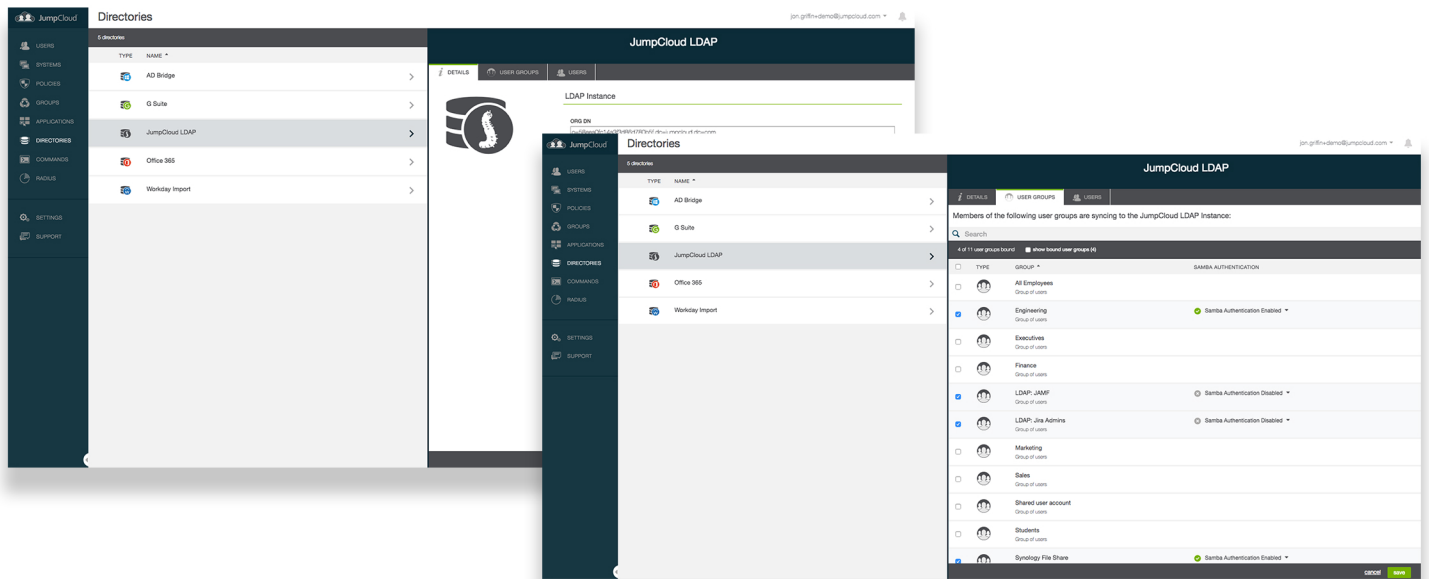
JumpCloud

Directories

jon.griffin+demo@jumpcloud.com

USERS
SYSTEMS
POLICIES
GROUPS
APPLICATIONS
DIRECTORIES
COMMANDS
RADIUS
SETTINGS
SUPPORT

5 directories

| TYPE | NAME |
|---|---|
| | AD Bridge |
| | G Suite |
| | JumpCloud LDAP |
| | Office 365 |
| | Workday Import |

JumpCloud LDAP

DETAILS
USER GROUPS
USERS

LDAP Instance

ORG DN

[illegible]

JumpCloud

Directories

jon.griffin+demo@jumpcloud.com

USERS
SYSTEMS
POLICIES
GROUPS
APPLICATIONS
DIRECTORIES
COMMANDS
RADIUS
SETTINGS
SUPPORT

5 directories

| TYPE | NAME |
|---|---|
| | AD Bridge |
| | G Suite |
| | JumpCloud LDAP |
| | Office 365 |
| | Workday Import |

JumpCloud LDAP

DETAILS
USER GROUPS
USERS

Members of the following user groups are syncing to the JumpCloud LDAP Instance:

Search

4 of 11 user groups bound
show bound user groups (4)

| TYPE | GROUP | SAMBA AUTHENTICATION |
|---|---|---|
| | All Employees Group of users | |
| | Engineering Group of users | Samba Authentication Enabled |
| | Executives Group of users | |
| | Finance Group of users | |
| | LDAP: JAMF Group of users | Samba Authentication Disabled |
| | LDAP: Jira Admins Group of users | Samba Authentication Disabled |
| | Marketing Group of users | |
| | Sales Group of users | |
| | Shared user account Group of users | |
| | Students Group of users | |
| | Synology File Share | Samba Authentication Enabled |

cancel
save